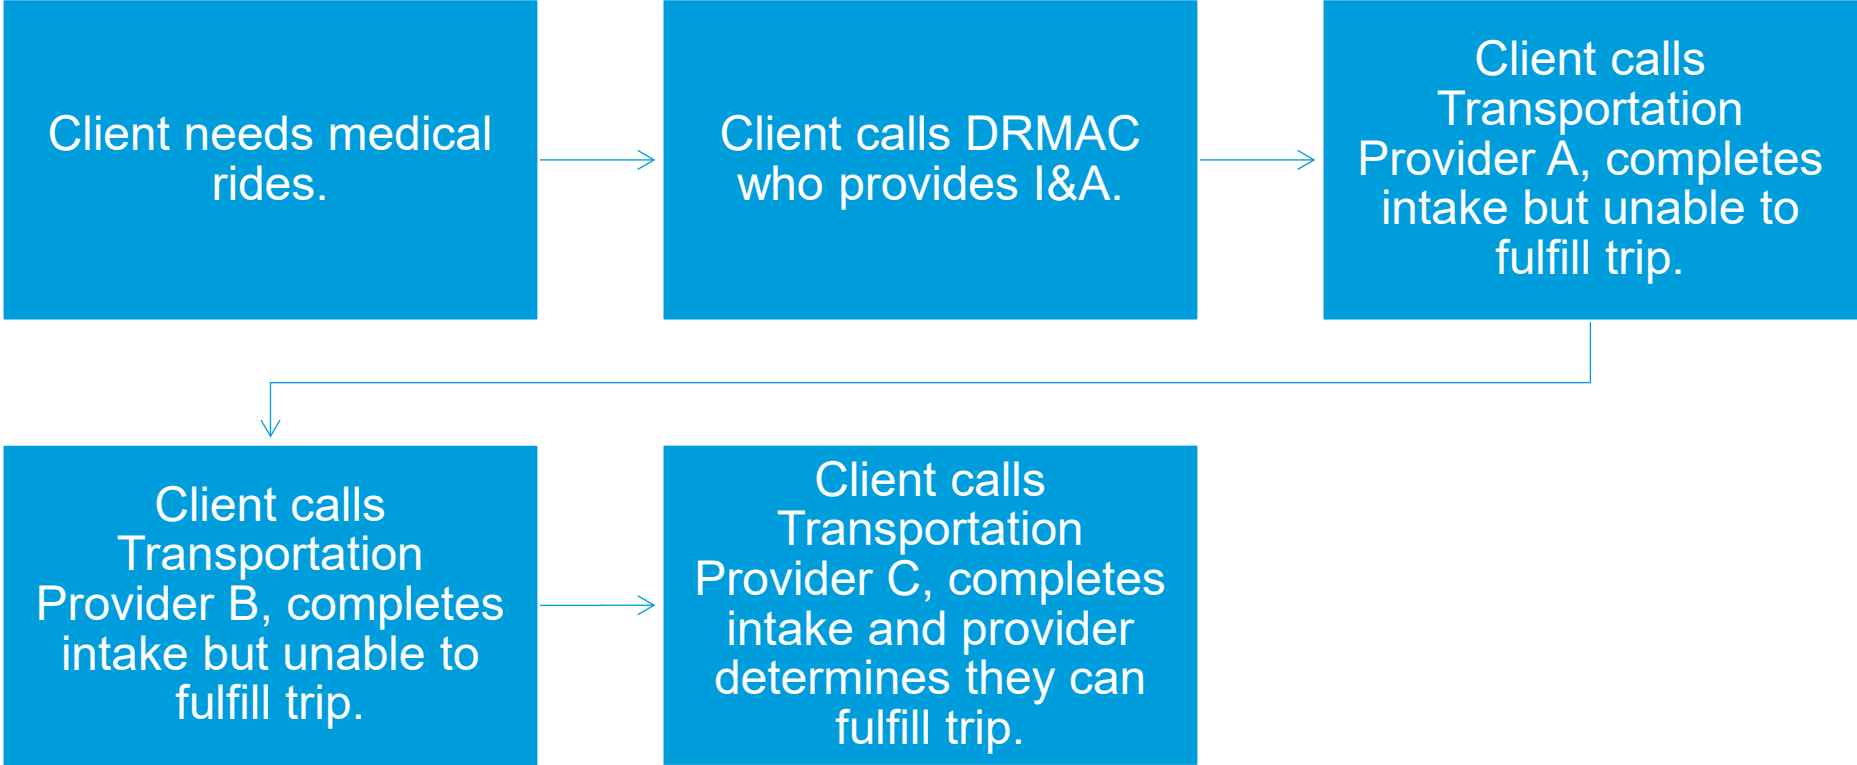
Client needs medical rides.

Client calls DRMAC who provides I&A.

Client calls Transportation Provider A, completes intake but unable to fulfill trip.

Client calls Transportation Provider B, completes intake but unable to fulfill trip.

Client calls Transportation Provider C, completes intake and provider determines they can fulfill trip.